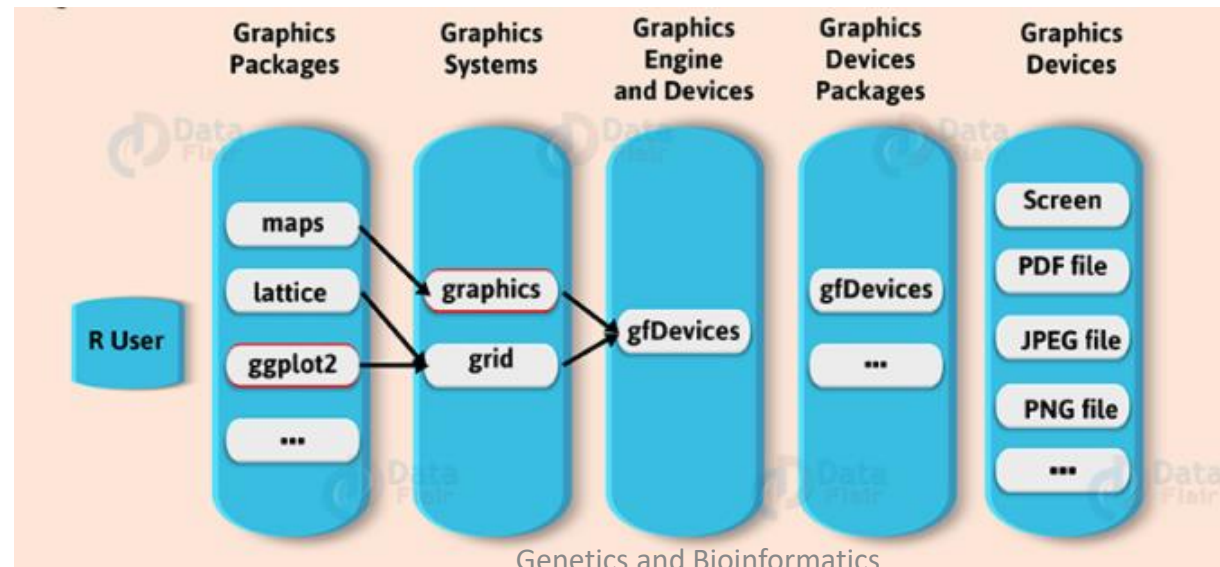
Graphics Packages

Graphics Systems

Graphics Engine and Devices

Graphics Devices Packages

Graphics Devices

R User

maps

lattice

ggplot2

...

graphics

grid

gfDevices

gfDevices

...

Screen

PDF file

JPEG file

PNG file

...

Data Flair

Data Flair

Data Flair

Data Flair

Data Flair

Data Flair

Genetics and Bioinformatics